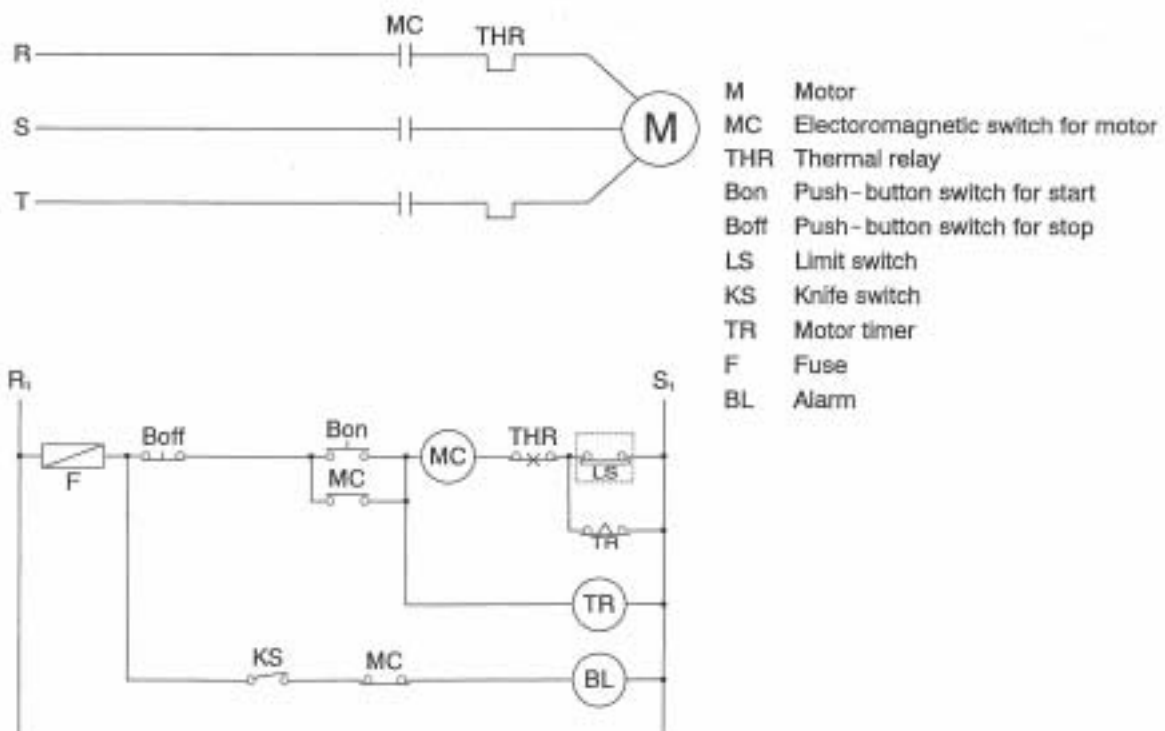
MC
THR
R
S
T
M

M Motor
MC Electoromagnetic switch for motor
THR Thermal relay
Bon Push-button switch for start
Boff Push-button switch for stop
LS Limit switch
KS Knife switch
TR Motor timer
F Fuse
BL Alarm

$R_1$
$S_1$
F
Boff
Bon
MC
MC
THR
LS
TR
TR
KS
MC
BL